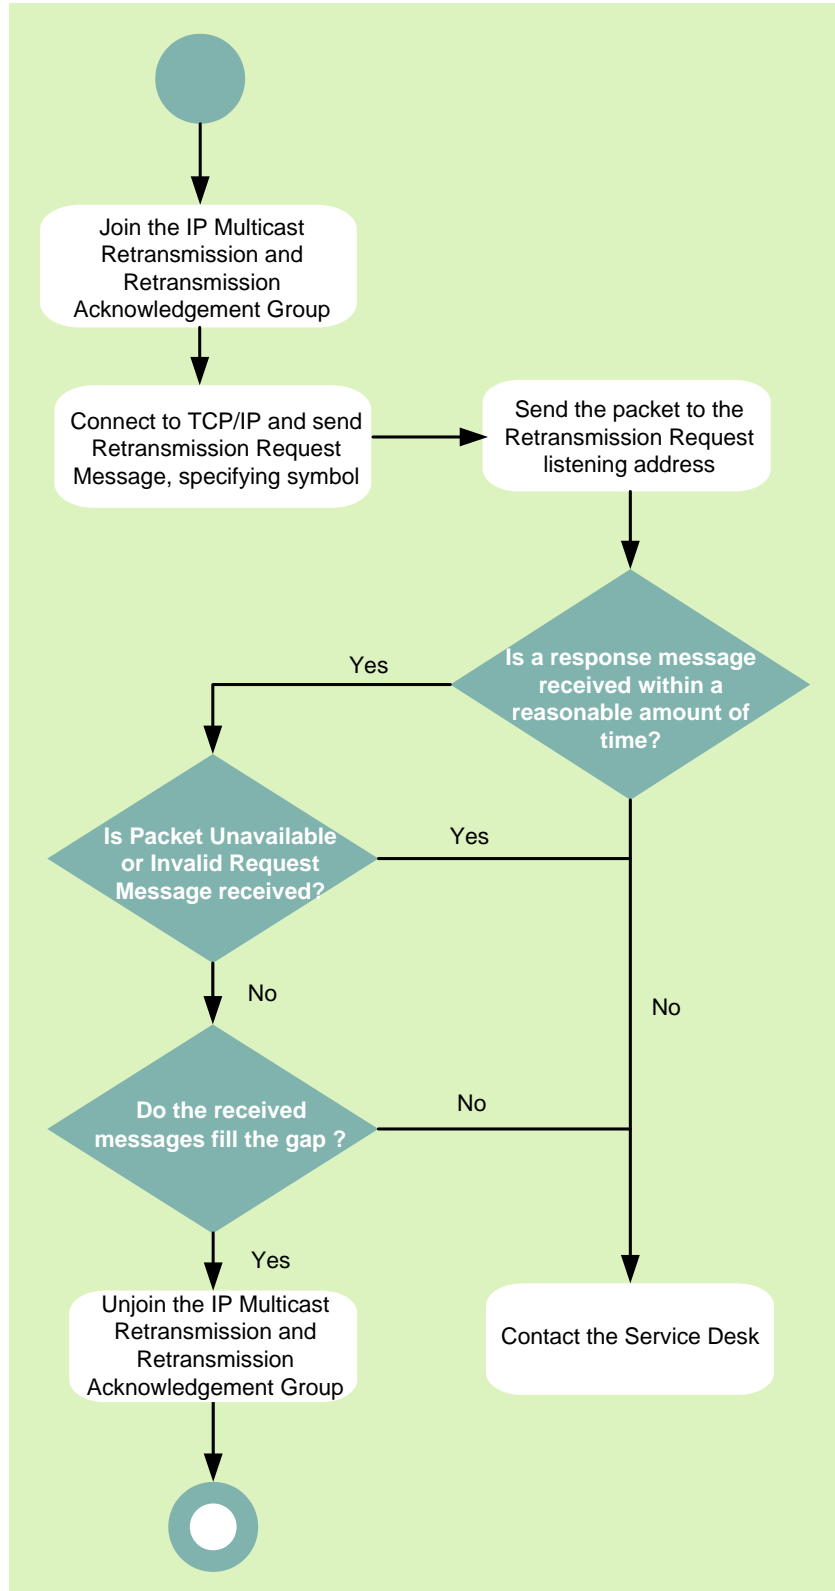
Join the IP Multicast Retransmission and Retransmission Acknowledgement Group

Connect to TCP/IP and send Retransmission Request Message, specifying symbol

Send the packet to the Retransmission Request listening address

Is a response message received within a reasonable amount of time?

Yes

Is Packet Unavailable or Invalid Request Message received?

Yes

No

No

Do the received messages fill the gap ?

No

Yes

Unjoin the IP Multicast Retransmission and Retransmission Acknowledgement Group

Contact the Service Desk